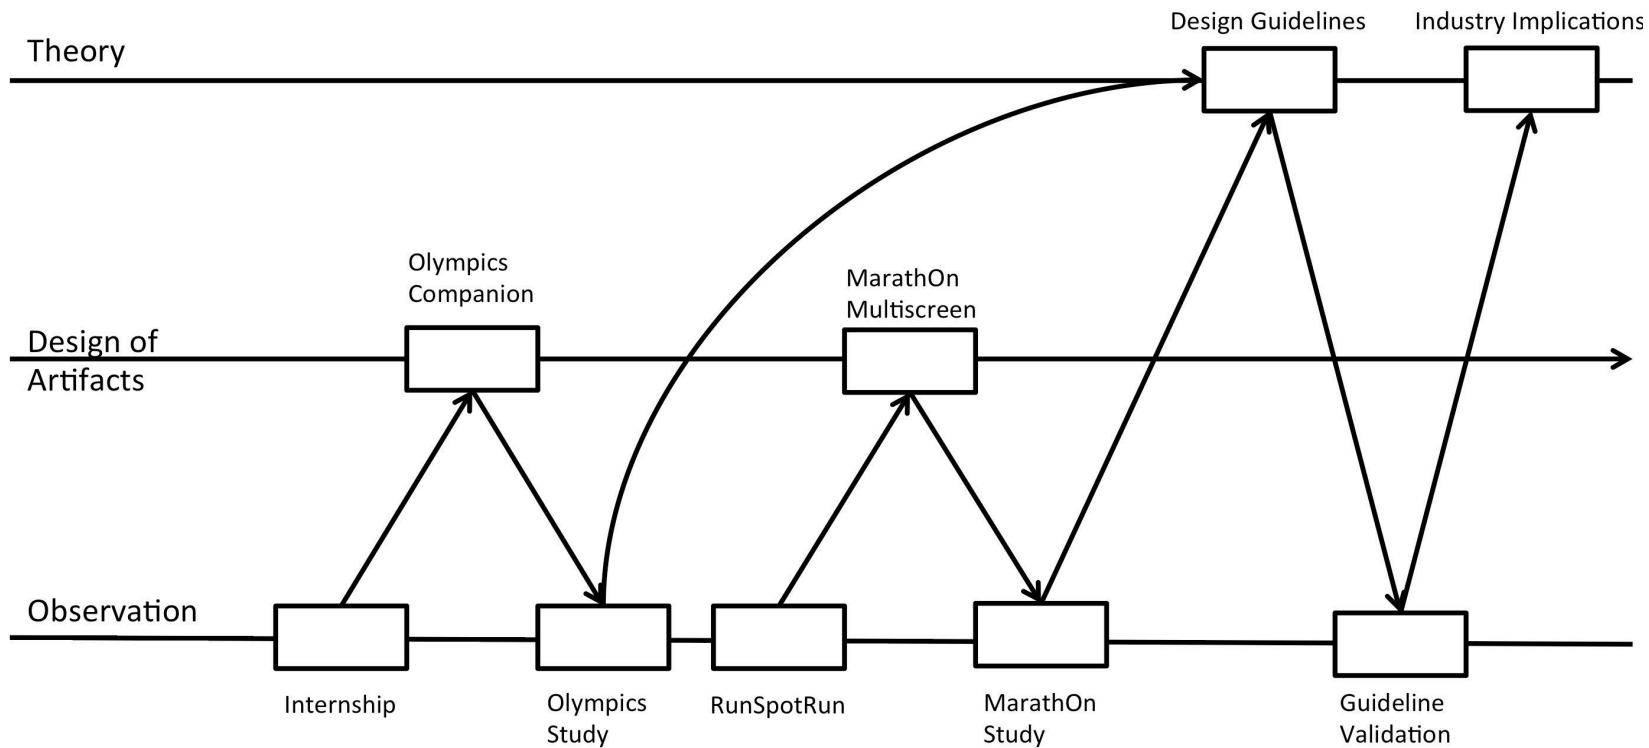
Theory

Design Guidelines

Industry Implications

Olympics Companion

MarathOn Multiscreen

Design of Artifacts

Observation

Internship

Olympics Study

RunSpotRun

MarathOn Study

Guideline Validation